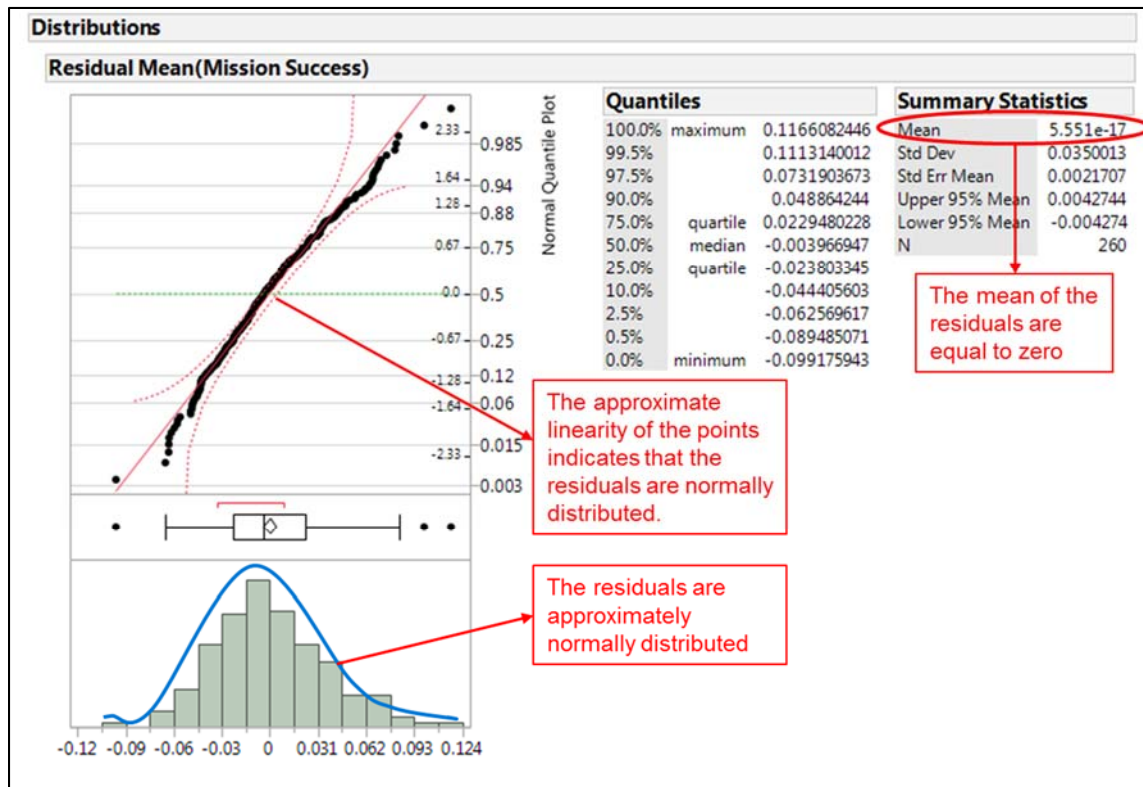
Distributions

Residual Mean(Mission Success)

Normal Quantile Plot

2.33 0.985
1.64 0.94
1.28 0.88
0.67 0.75
0.0 0.5
-0.67 0.25
-1.28 0.12
-1.64 0.06
-2.33 0.015
0.003

-0.12 -0.09 -0.06 -0.03 0 0.031 0.062 0.093 0.124

Quantiles

| | | |
|---|---|---|
| 100.0% | maximum | 0.1166082446 |
| 99.5% | | 0.1113140012 |
| 97.5% | | 0.0731903673 |
| 90.0% | | 0.048864244 |
| 75.0% | quartile | 0.0229480228 |
| 50.0% | median | -0.003966947 |
| 25.0% | quartile | -0.023803345 |
| 10.0% | | -0.044405603 |
| 2.5% | | -0.062569617 |
| 0.5% | | -0.089485071 |
| 0.0% | minimum | -0.099175943 |

Summary Statistics

| | |
|---|---|
| Mean | 5.551e-17 |
| Std Dev | 0.0350013 |
| Std Err Mean | 0.0021707 |
| Upper 95% Mean | 0.0042744 |
| Lower 95% Mean | -0.004274 |
| N | 260 |

The mean of the residuals are equal to zero

The approximate linearity of the points indicates that the residuals are normally distributed.

The residuals are approximately normally distributed